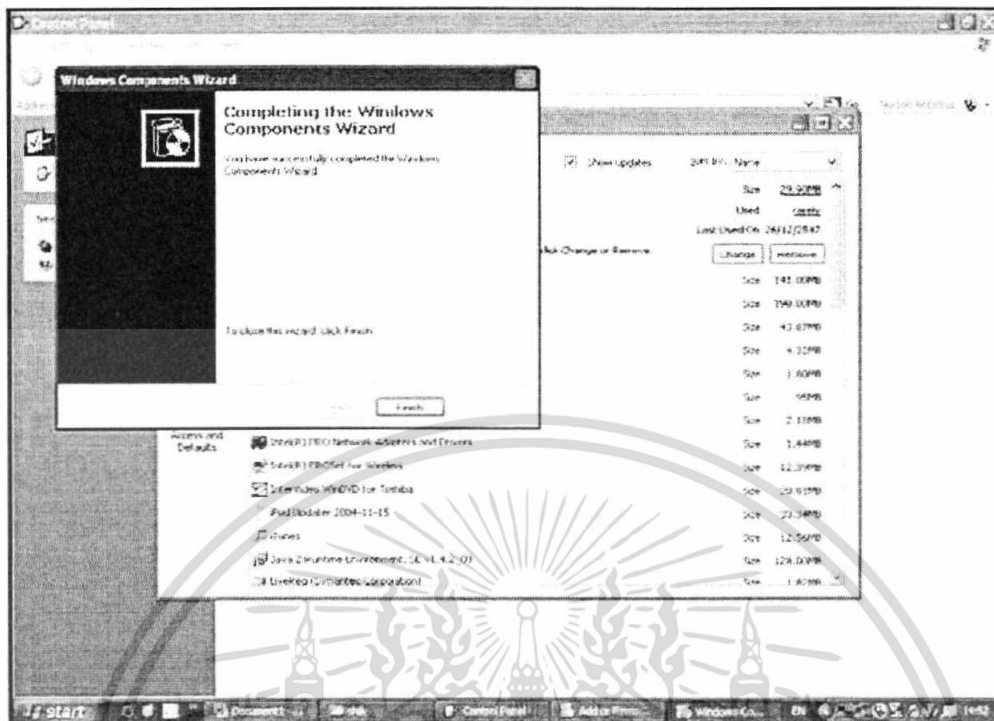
Control Panel

Windows Components Wizard

Completing the Windows Components Wizard

You have successfully completed the Windows Components Wizard.

To close this wizard, click Finish.

Finish

Show updates

Sort by: Name

Size 29.90MB

Used rarely

Last Used On 26/12/2547

Click Change or Remove

Change

Remove

Size 141.00MB

Size 150.00MB

Size 43.67MB

Size 4.32MB

Size 1.60MB

Size .95MB

Size 2.18MB

Access and Defaults

Intel(R) PRO Network Adapters and Drivers

Size 1.44MB

Intel(R) PROSet for Wireless

Size 12.35MB

InterVideo WinDVD for Toshiba

Size 19.61MB

iPod Updater 2004-11-15

Size 33.34MB

iTunes

Size 12.56MB

Java 2 Runtime Environment, SE v1.4.2_03

Size 128.00MB

LiveReg (Symantec Corporation)

Size 1.80MB

start

Document1

Control Panel

Add or Remo...

Windows Co...

EN